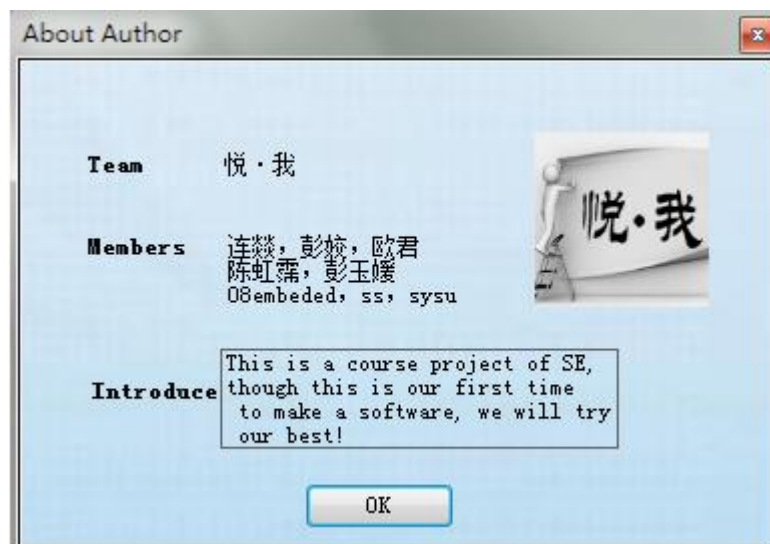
About Author

Team 悦·我

Members 连燚，彭婷，欧君
陈虹霈，彭玉媛
08embeded, ss, sysu

Introduce This is a course project of SE, though this is our first time to make a software, we will try our best!

悦·我

OK